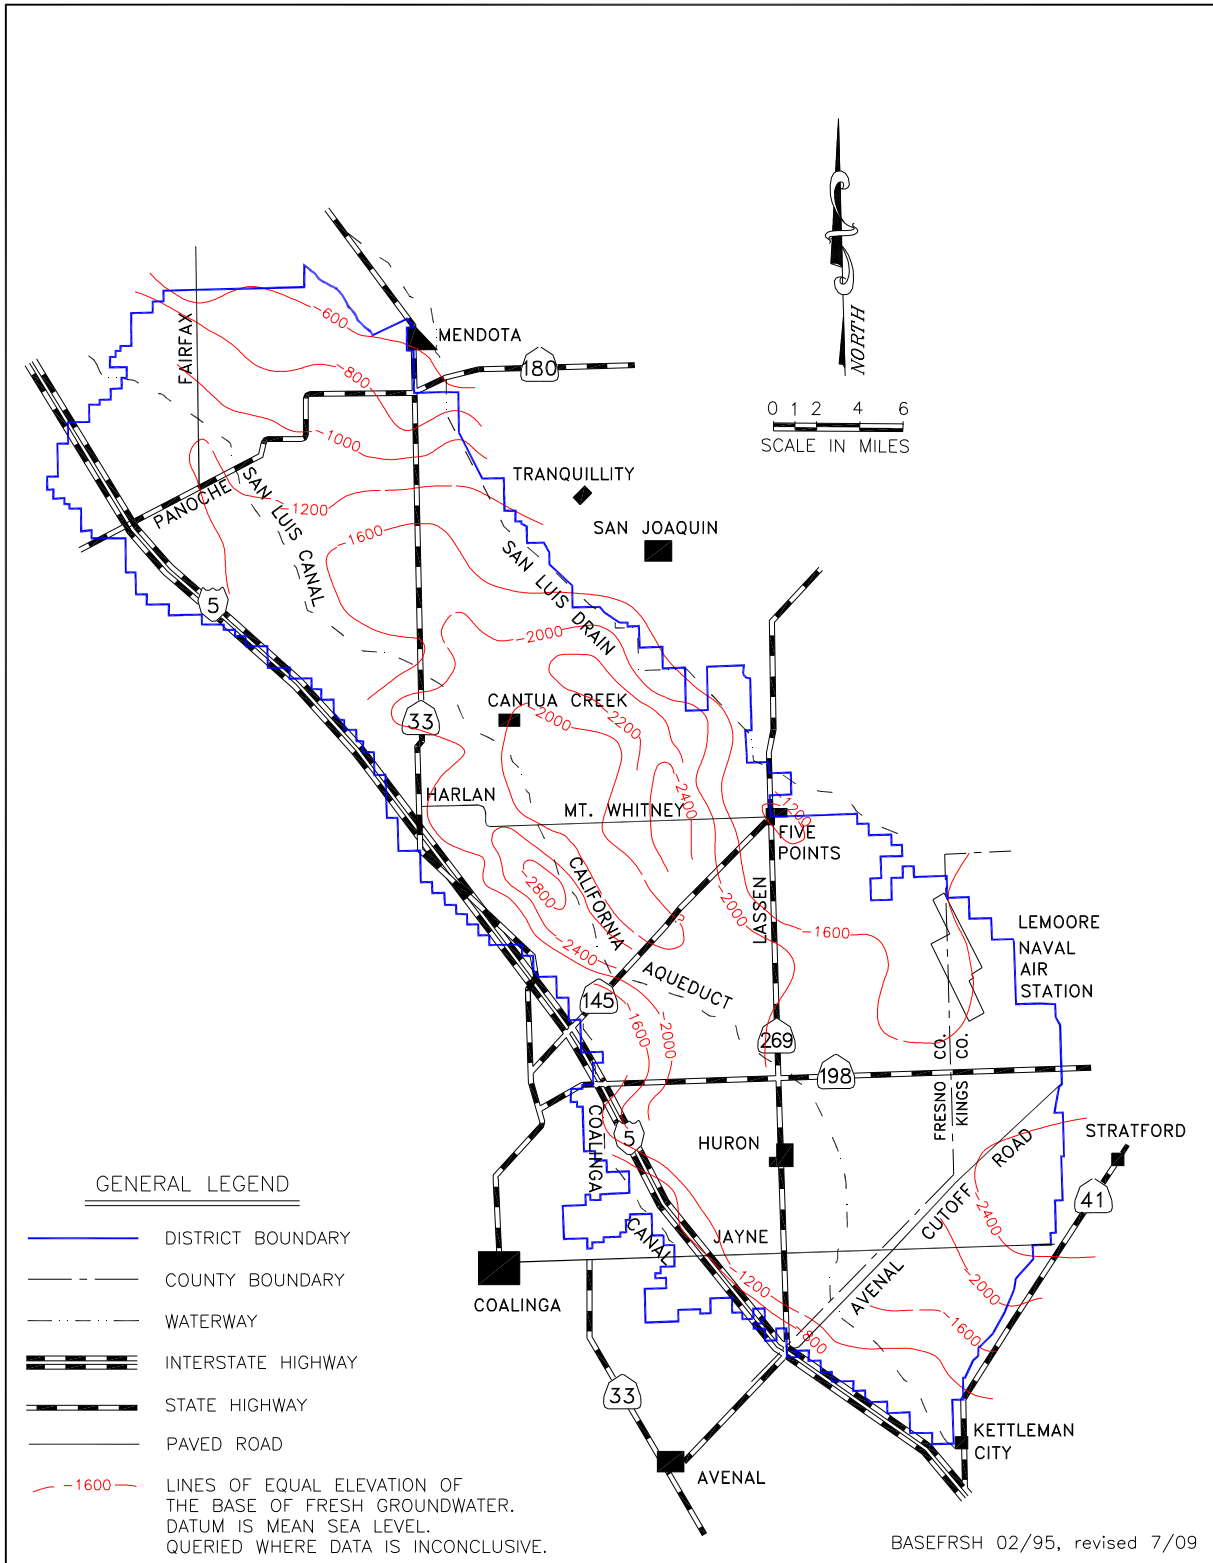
NORTH

0 1 2 4 6
SCALE IN MILES

MENDOTA
180
FAIRFAX
600
800
1000
1200
1600
TRANQUILLITY
SAN JOAQUIN
PANOCHE
SAN LUIS CANAL
SAN LUIS DRAIN
5
2000
CANTUA CREEK
33
2000
2200
2400
HARLAN
MT. WHITNEY
1200
FIVE POINTS
CALIFORNIA
2800
2400
AQUEDUCT
LASSEN
2000
1600
LEMOORE NAVAL AIR STATION
145
1600
2000
269
198
FRESNO CO.
KINGS CO.
COALINGA CANAL
5
HURON
ROAD
STRATFORD
CUTOFF
2400
41
JAYNE
AVENAL
2000
1200
800
1600
COALINGA
33
KETTLEMAN CITY
AVENAL

GENERAL LEGEND
DISTRICT BOUNDARY
COUNTY BOUNDARY
WATERWAY
INTERSTATE HIGHWAY
STATE HIGHWAY
PAVED ROAD
1600 LINES OF EQUAL ELEVATION OF THE BASE OF FRESH GROUNDWATER. DATUM IS MEAN SEA LEVEL. QUERIED WHERE DATA IS INCONCLUSIVE.

BASEFRSH 02/95, revised 7/09